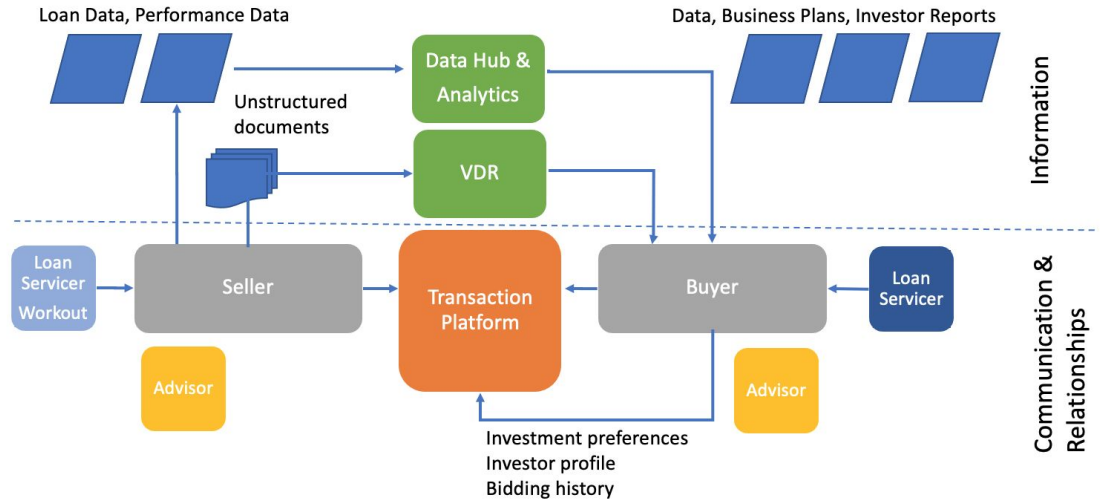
Loan Data, Performance Data

Data, Business Plans, Investor Reports

Data Hub & Analytics

Unstructured documents

VDR

Information

Loan Servicer Workout

Seller

Transaction Platform

Buyer

Loan Servicer

Communication & Relationships

Advisor

Advisor

Investment preferences
Investor profile
Bidding history